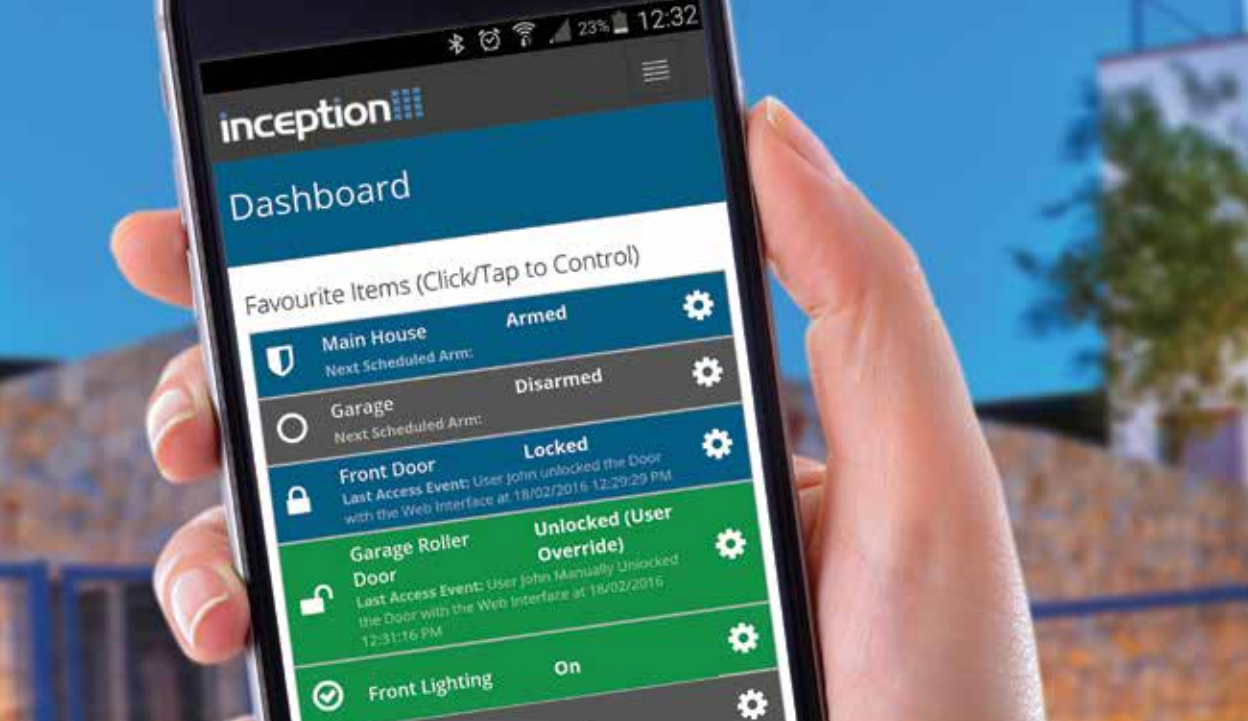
23% 12:32

inception

Dashboard

Favourite Items (Click/Tap to Control)

Main House
Armed
Next Scheduled Arm:

Garage
Disarmed
Next Scheduled Arm:

Front Door
Locked
Last Access Event: User John unlocked the Door with the Web Interface at 18/02/2016 12:29:29 PM

Garage Roller Door
Unlocked (User Override)
Last Access Event: User John Manually Unlocked the Door with the Web Interface at 18/02/2016 12:31:16 PM

Front Lighting
On